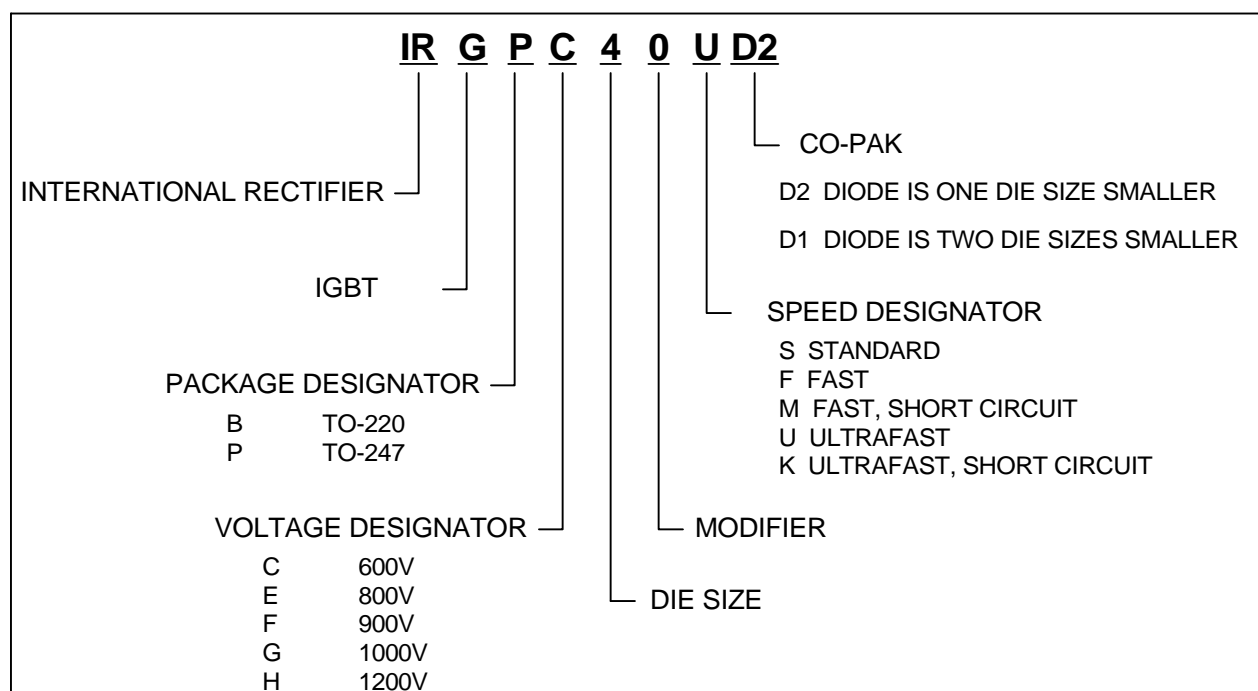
IR G P C 4 0 U D2

CO-PAK

D2 DIODE IS ONE DIE SIZE SMALLER

D1 DIODE IS TWO DIE SIZES SMALLER

INTERNATIONAL RECTIFIER

IGBT

SPEED DESIGNATOR

S STANDARD
F FAST
M FAST, SHORT CIRCUIT
U ULTRAFAST
K ULTRAFAST, SHORT CIRCUIT

PACKAGE DESIGNATOR

B TO-220
P TO-247

VOLTAGE DESIGNATOR

MODIFIER

C 600V
E 800V
F 900V
G 1000V
H 1200V

DIE SIZE